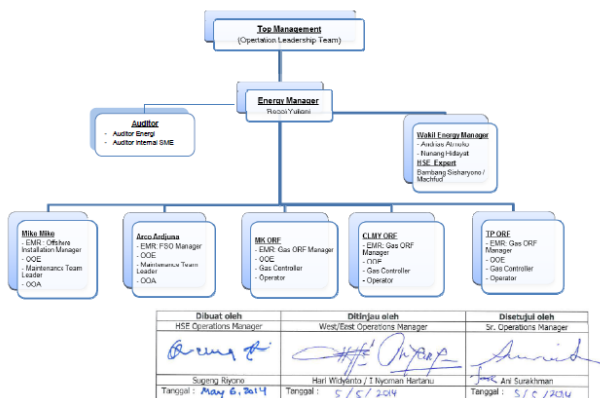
Top Management
(Operation Leadership Team)

Energy Manager
Reggi Yulioni

Auditor
- Auditor Energi
- Auditor Internal SME

Wakil Energy Manager
- Andrias Abraho
- Nanang Hidayat
HSE Expert
Bambang Sisharyono / Machfud

Miko Miko
- EMR : Offshore Installation Manager
- OOE
- Maintenance Team Leader
- OOA

Arco Ardjuna
- EMR: FSO Manager
- OOE
- Maintenance Team Leader
- OOA

MK ORF
- EMR: Gas ORF Manager
- OOE
- Gas Controller
- Operator

CLMY ORF
- EMR: Gas ORF Manager
- OOE
- Gas Controller
- Operator

TP ORF
- EMR: Gas ORF Manager
- OOE
- Gas Controller
- Operator

| Dibuat oleh | Ditinjau oleh | Disetujui oleh |
|---|---|---|
| HSE Operations Manager | West/East Operations Manager | Sr. Operations Manager |
| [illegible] | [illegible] | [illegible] |
| Sugeng Riyono | Hari Widyanto / I Nyoman Hartanu | Ani Surakhman |
| Tanggal : May 6, 2014 | Tanggal : 5/5/2014 | Tanggal : 5/6/2014 |